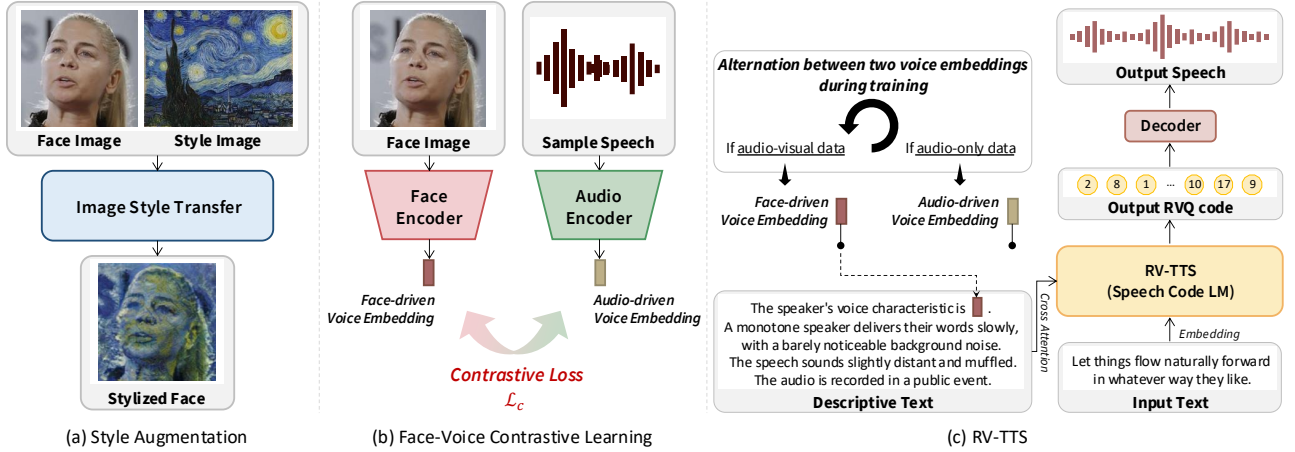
Face Image

Style Image

Image Style Transfer

Stylized Face

(a) Style Augmentation

Face Image

Sample Speech

Face Encoder

Audio Encoder

*Face-driven Voice Embedding*

*Audio-driven Voice Embedding*

*Contrastive Loss*

$\mathcal{L}_c$

(b) Face-Voice Contrastive Learning

***Alternation between two voice embeddings during training***

If audio-visual data

If audio-only data

*Face-driven Voice Embedding*

*Audio-driven Voice Embedding*

The speaker's voice characteristic is .
A monotone speaker delivers their words slowly, with a barely noticeable background noise.
The speech sounds slightly distant and muffled.
The audio is recorded in a public event.

Descriptive Text

*Cross Attention*

Output Speech

Decoder

2 8 1 ... 10 17 9

Output RVQ code

RV-TTS
(Speech Code LM)

*Embedding*

Let things flow naturally forward in whatever way they like.

Input Text

(c) RV-TTS